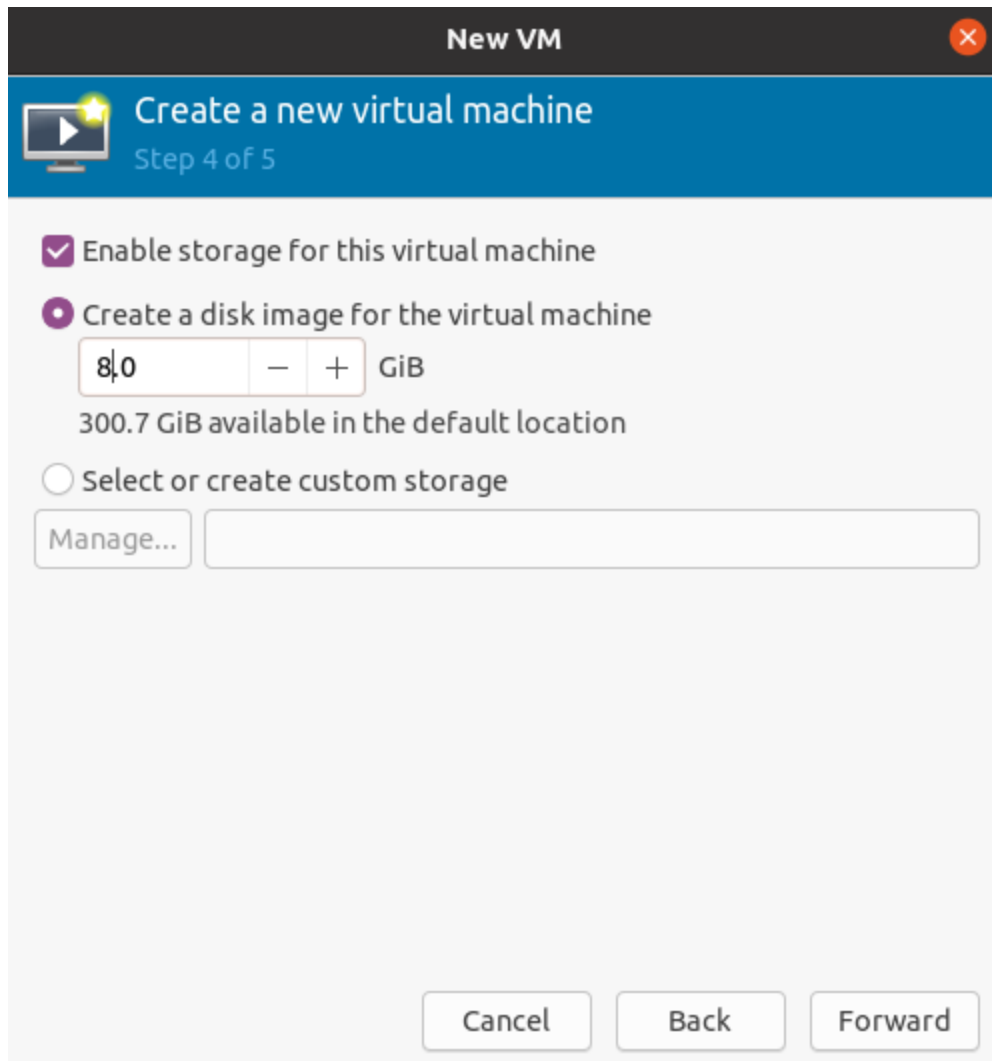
New VM

Create a new virtual machine
Step 4 of 5

Enable storage for this virtual machine

Create a disk image for the virtual machine

8.0 − + GiB

300.7 GiB available in the default location

Select or create custom storage

Manage...

Cancel Back Forward